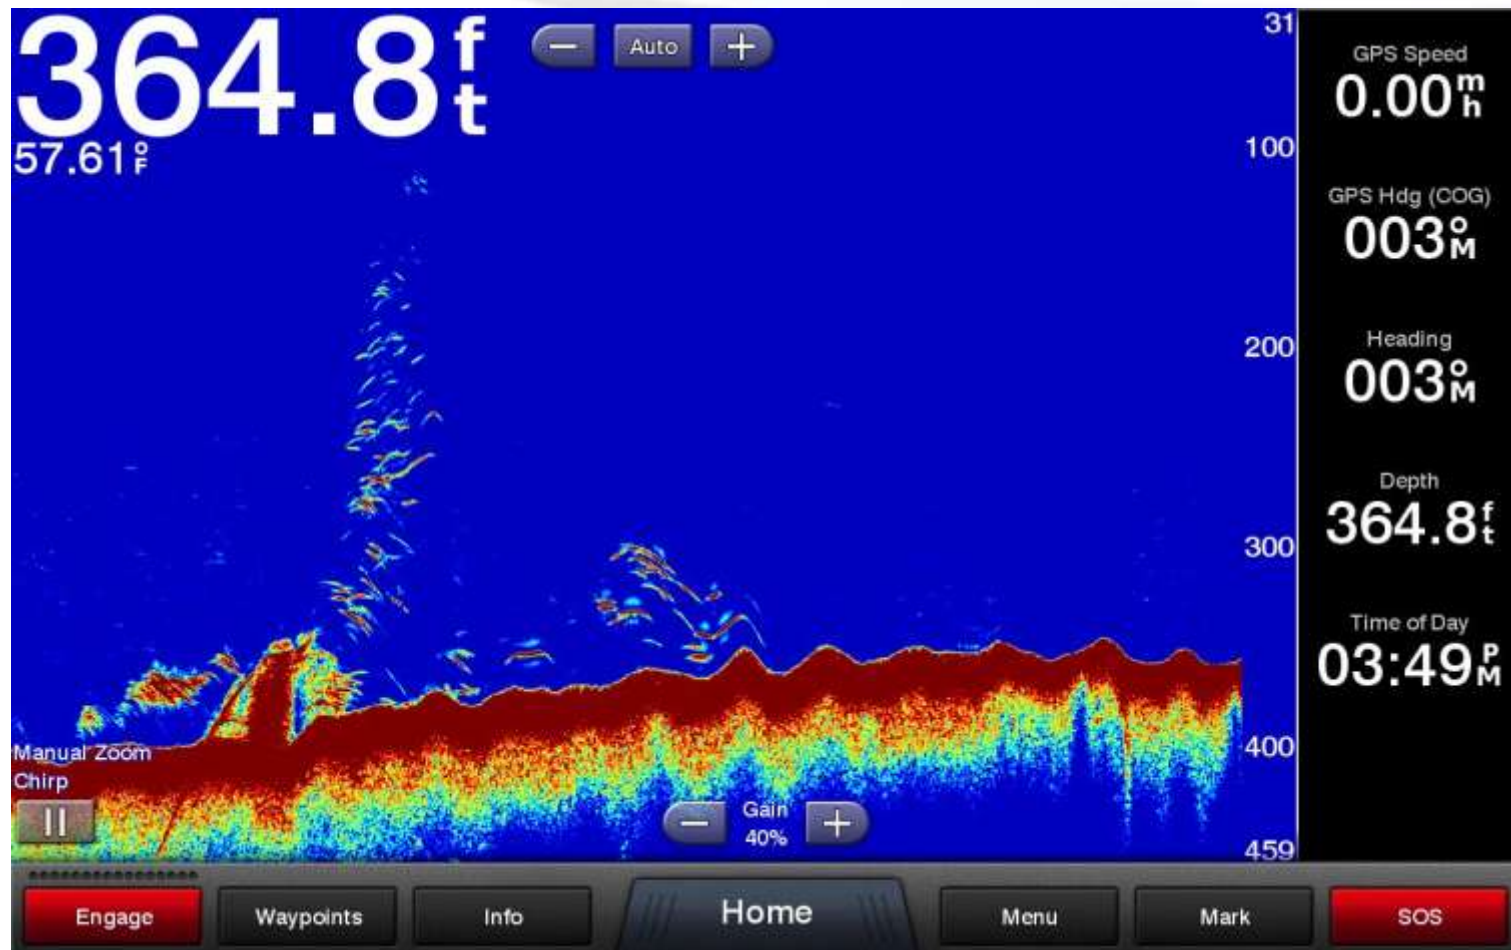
364.8 ft
57.61°F

Auto

31
100
200
300
400
459

GPS Speed
0.00 mh

GPS Hdg (COG)
003°M

Heading
003°M

Depth
364.8 ft

Time of Day
03:49 PM

Manual Zoom
Chirp

Gain
40%

Engage
Waypoints
Info
Home
Menu
Mark
SOS